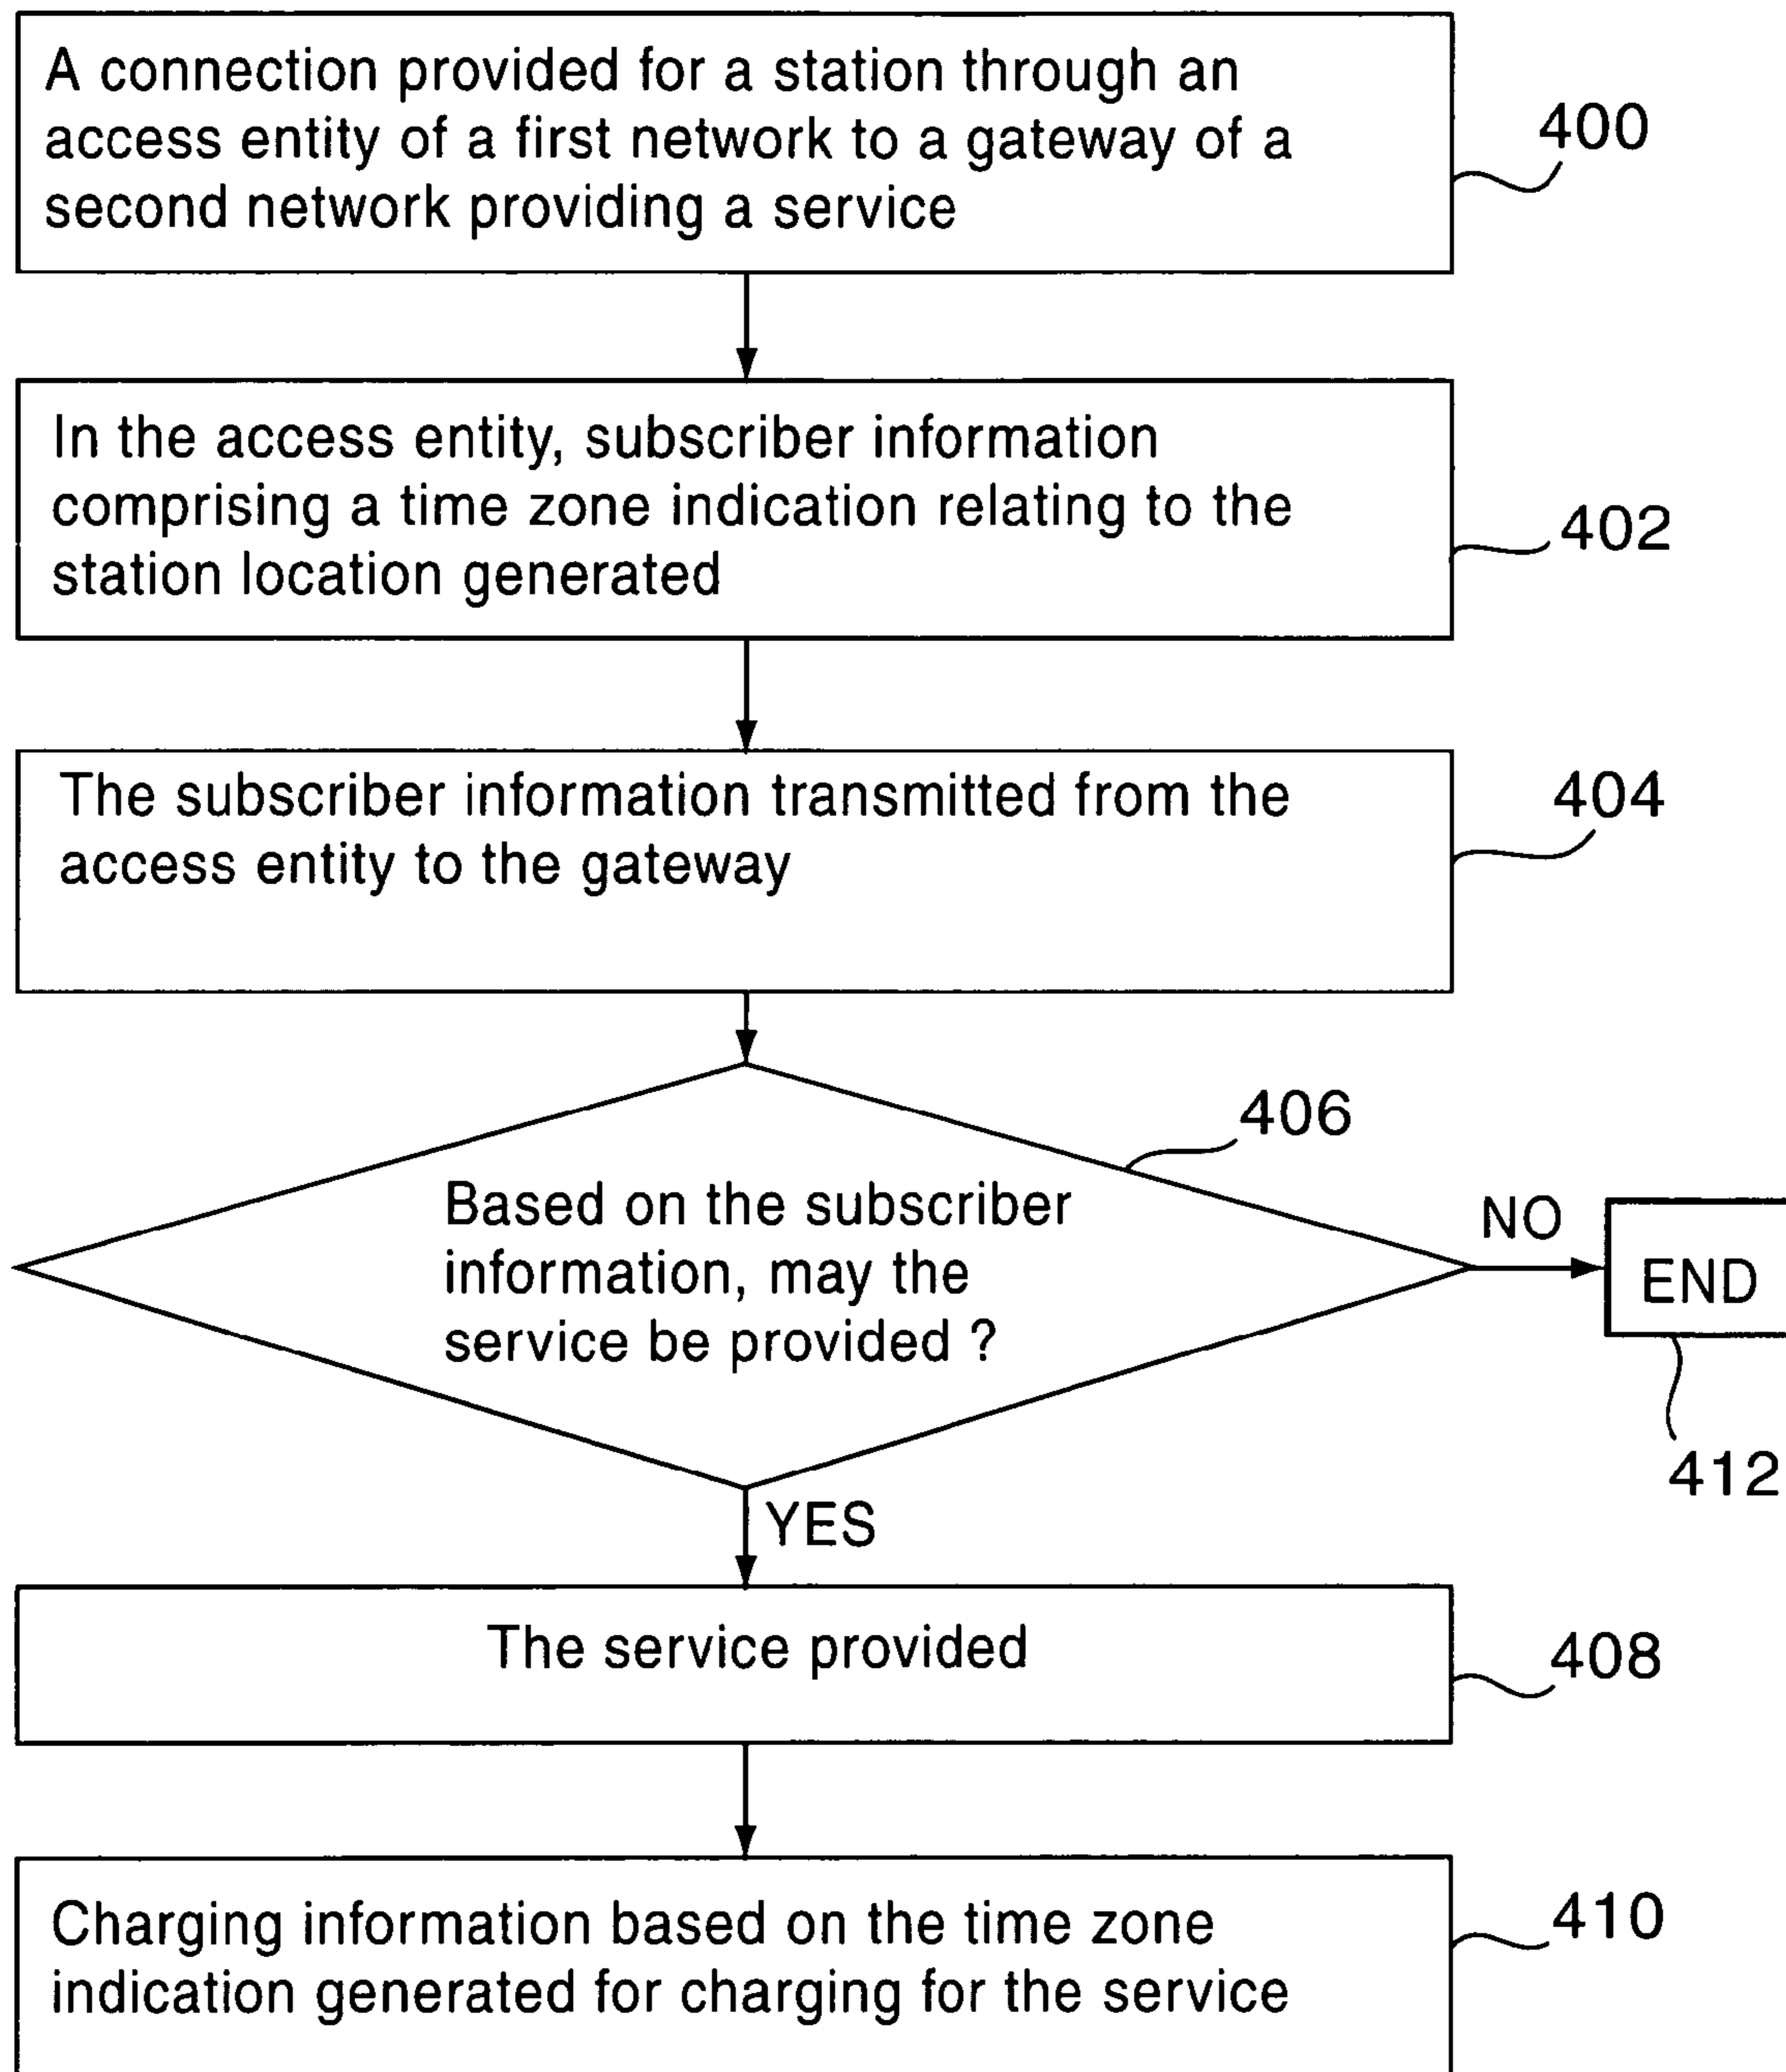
A connection provided for a station through an access entity of a first network to a gateway of a second network providing a service

400

In the access entity, subscriber information comprising a time zone indication relating to the station location generated

402

The subscriber information transmitted from the access entity to the gateway

404

406

Based on the subscriber information, may the service be provided ?

NO

END

412

YES

The service provided

408

Charging information based on the time zone indication generated for charging for the service

410